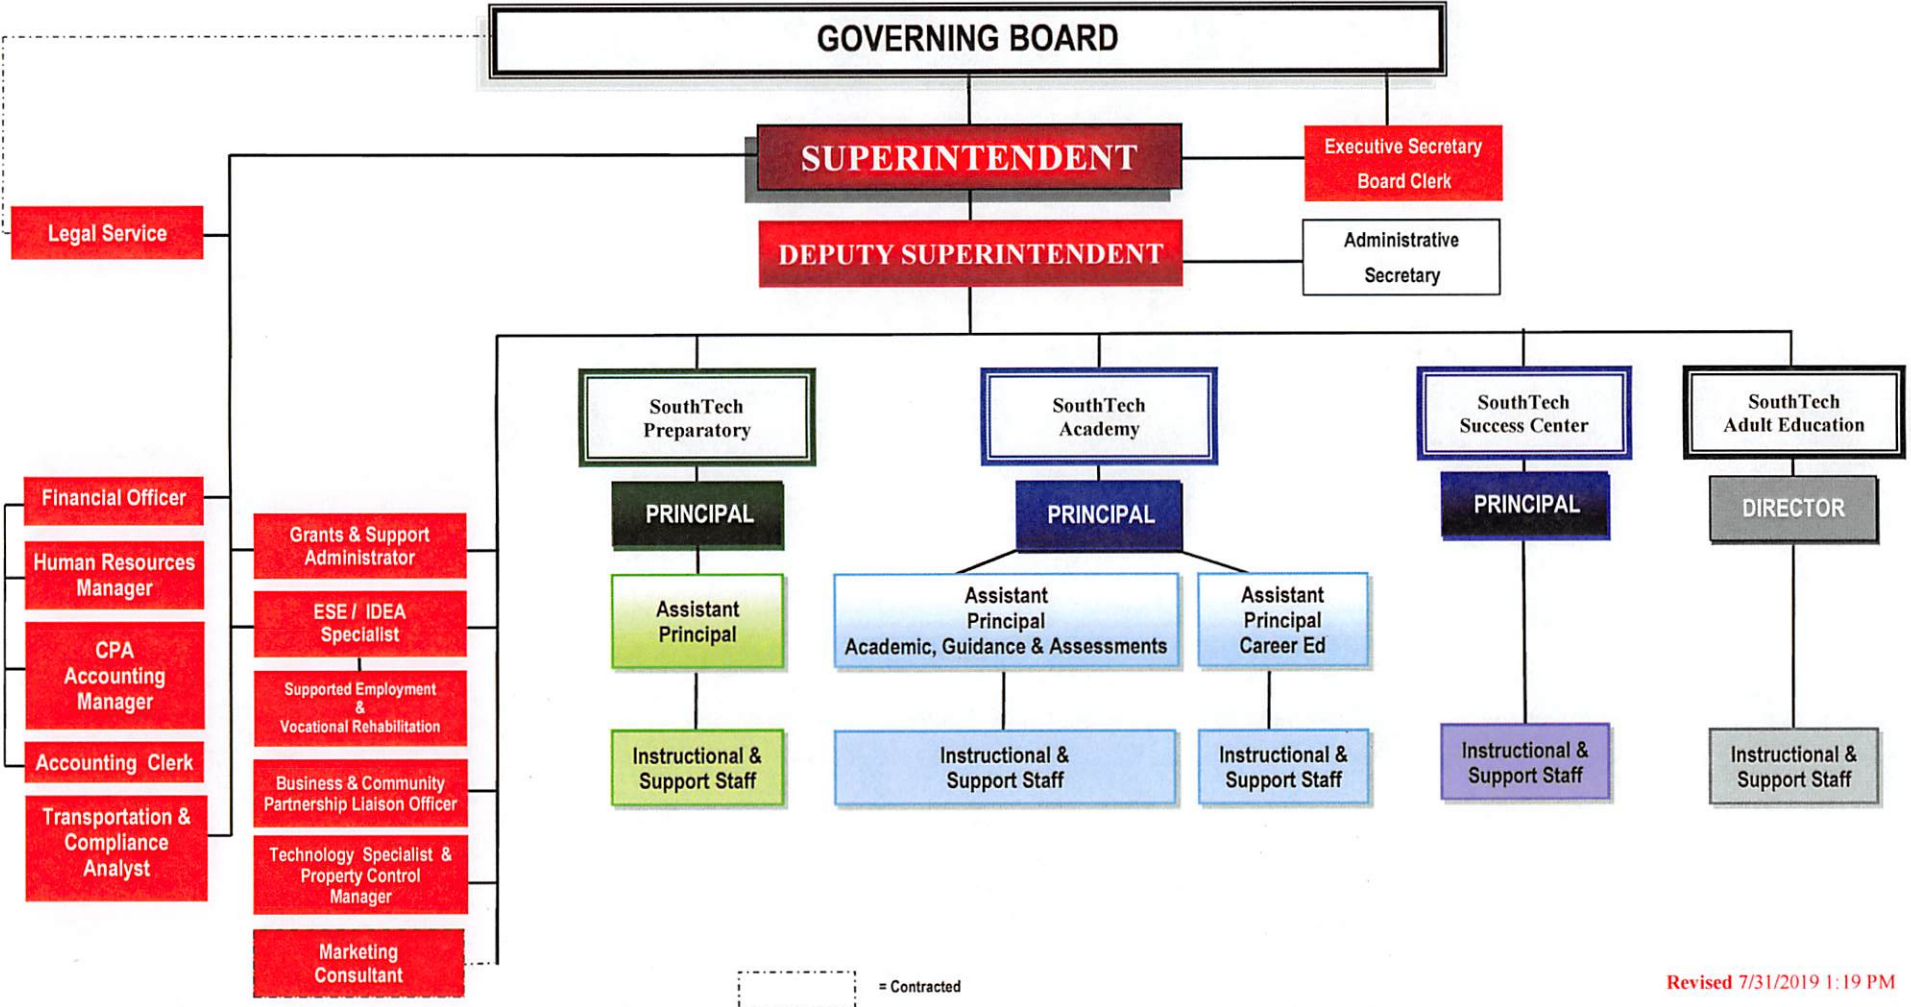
GOVERNING BOARD

SUPERINTENDENT

Executive Secretary
Board Clerk

Legal Service

DEPUTY SUPERINTENDENT

Administrative
Secretary

SouthTech
Preparatory

PRINCIPAL

Assistant
Principal

Instructional &
Support Staff

SouthTech
Academy

PRINCIPAL

Assistant
Principal
Academic, Guidance & Assessments

Instructional &
Support Staff

Assistant
Principal
Career Ed

Instructional &
Support Staff

SouthTech
Success Center

PRINCIPAL

Instructional &
Support Staff

SouthTech
Adult Education

DIRECTOR

Instructional &
Support Staff

Financial Officer

Human Resources
Manager

CPA
Accounting
Manager

Accounting Clerk

Transportation &
Compliance
Analyst

Grants & Support
Administrator

ESE / IDEA
Specialist

Supported Employment
&
Vocational Rehabilitation

Business & Community
Partnership Liaison Officer

Technology Specialist &
Property Control
Manager

Marketing
Consultant

= Contracted

Revised 7/31/2019 1:19 PM